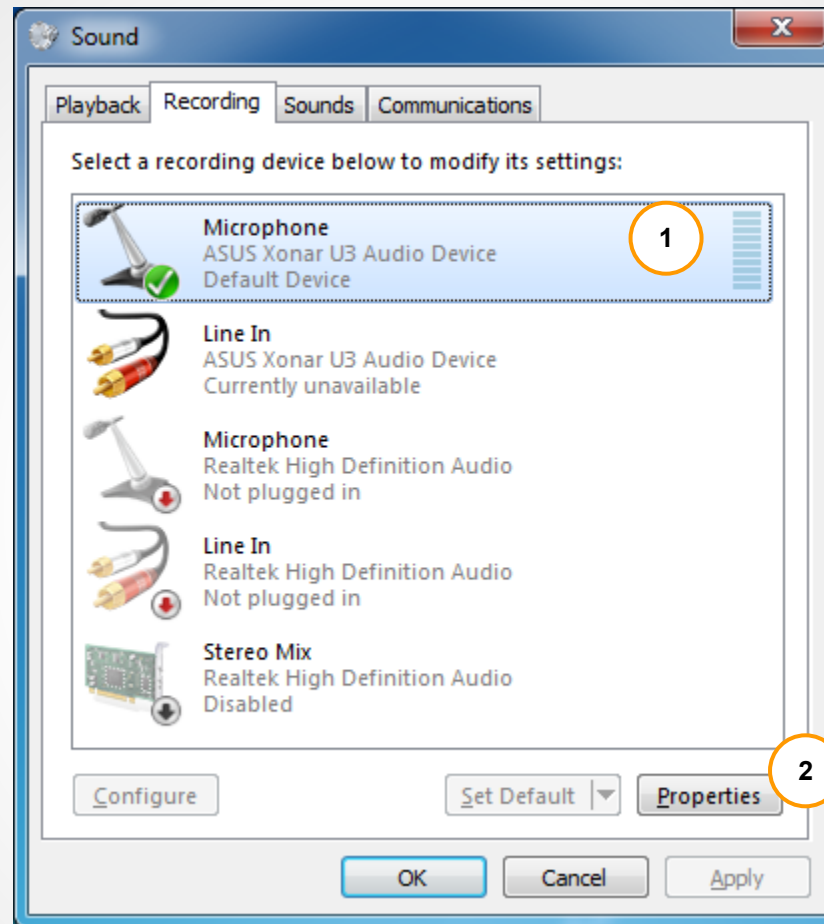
Sound

Playback Recording Sounds Communications

Select a recording device below to modify its settings:

Microphone
ASUS Xonar U3 Audio Device
Default Device

1

Line In
ASUS Xonar U3 Audio Device
Currently unavailable

Microphone
Realtek High Definition Audio
Not plugged in

Line In
Realtek High Definition Audio
Not plugged in

Stereo Mix
Realtek High Definition Audio
Disabled

2

Configure Set Default Properties

OK Cancel Apply